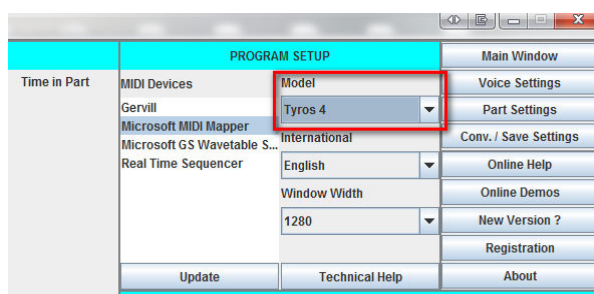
PROGRAM SETUP

Time in Part

MIDI Devices
Gervill
Microsoft MIDI Mapper
Microsoft GS Wavetable S...
Real Time Sequencer

Model
Tyros 4
International
English
Window Width
1280

Update
Technical Help

Main Window
Voice Settings
Part Settings
Conv. / Save Settings
Online Help
Online Demos
New Version ?
Registration
About